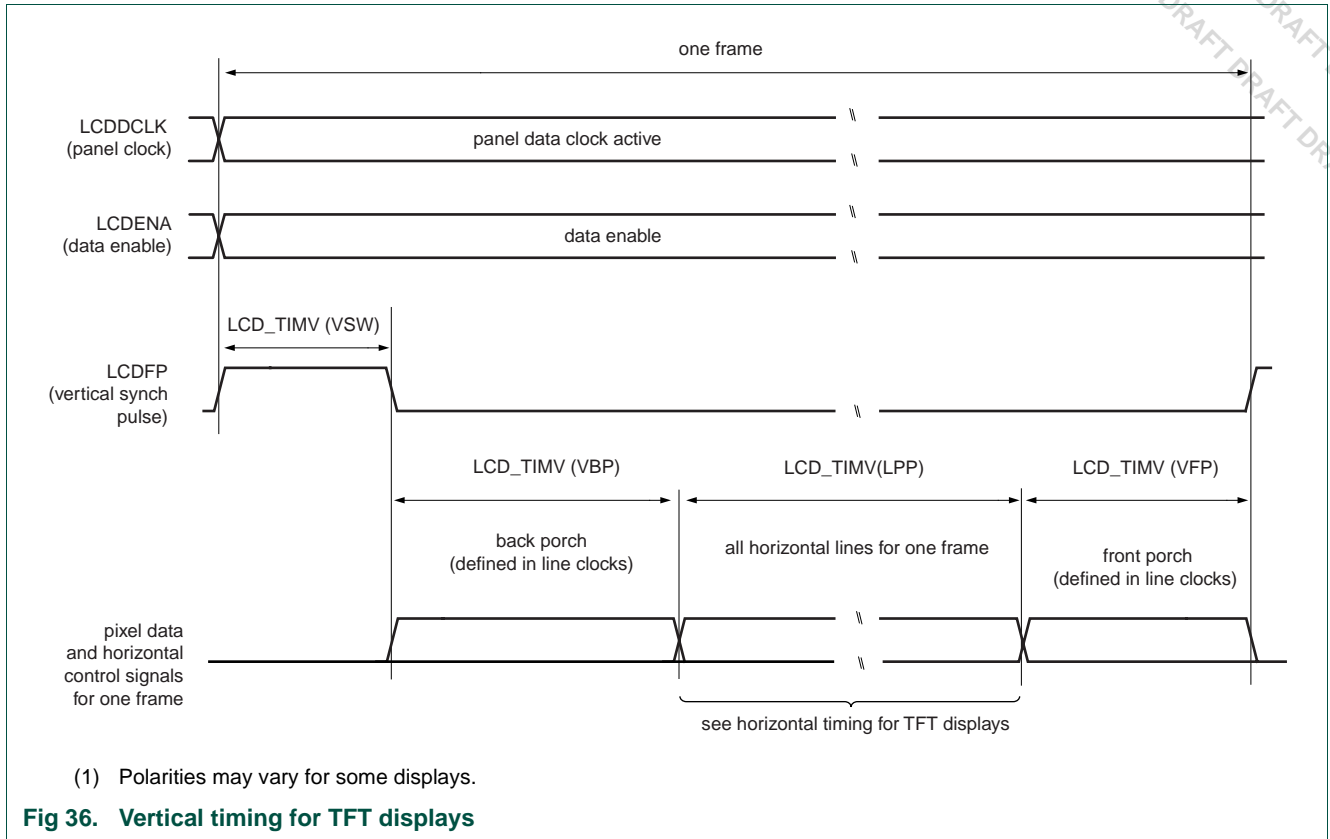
one frame

LCDDCLK (panel clock)

panel data clock active

LCDENA (data enable)

data enable

LCD_TIMV (VSW)

LCDFP (vertical synch pulse)

LCD_TIMV (VBP)

LCD_TIMV(LPP)

LCD_TIMV (VFP)

back porch (defined in line clocks)

all horizontal lines for one frame

front porch (defined in line clocks)

pixel data and horizontal control signals for one frame

see horizontal timing for TFT displays

(1) Polarities may vary for some displays.

Fig 36. Vertical timing for TFT displays

DRAFT DRAFT DRAFT DR